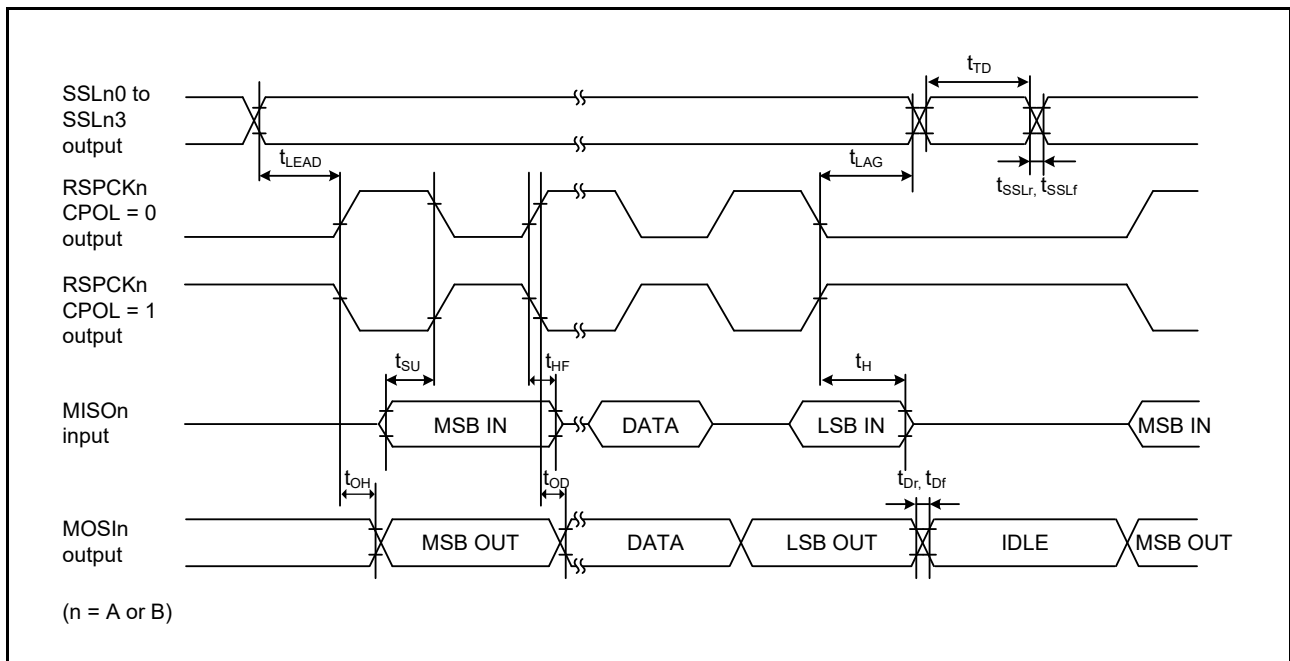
SSLn0 to SSLn3 output

$t_{TD}$

$t_{LEAD}$

$t_{LAG}$

$t_{SSLr}$, $t_{SSLf}$

RSPCKn CPOL = 0 output

RSPCKn CPOL = 1 output

$t_{SU}$

$t_{HF}$

$t_{H}$

MISOn input

MSB IN

DATA

LSB IN

MSB IN

$t_{OH}$

$t_{OD}$

$t_{Dr}$, $t_{Df}$

MOSIn output

MSB OUT

DATA

LSB OUT

IDLE

MSB OUT

(n = A or B)